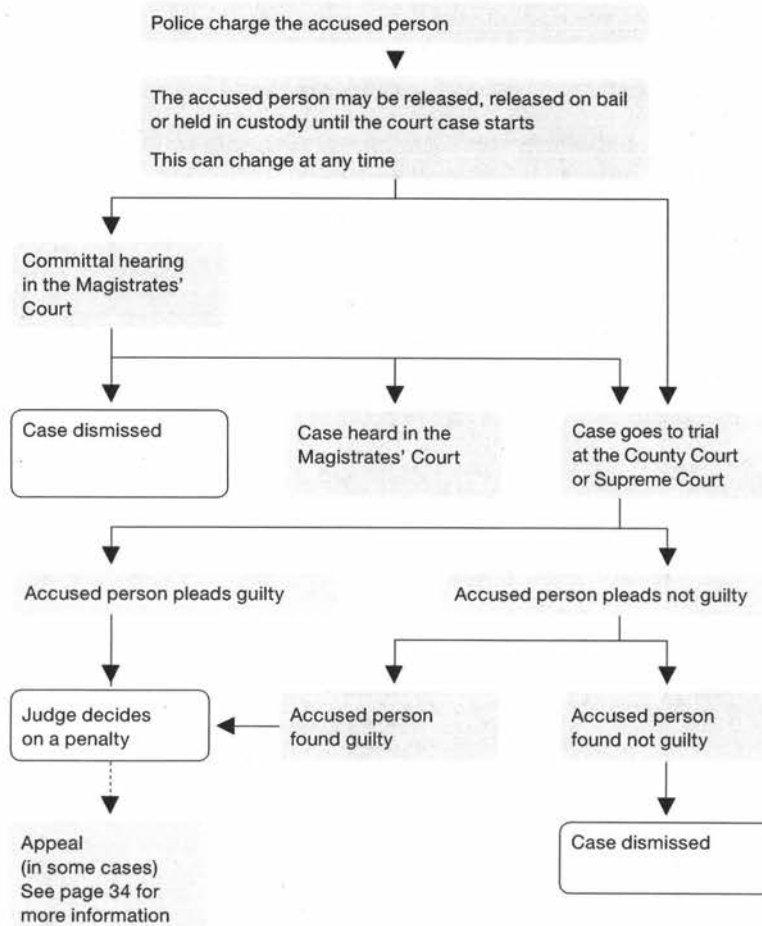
Police charge the accused person

The accused person may be released, released on bail or held in custody until the court case starts

This can change at any time

Committal hearing in the Magistrates' Court

Case dismissed

Case heard in the Magistrates' Court

Case goes to trial at the County Court or Supreme Court

Accused person pleads guilty

Accused person pleads not guilty

Judge decides on a penalty

Accused person found guilty

Accused person found not guilty

Appeal (in some cases) See page 34 for more information

Case dismissed